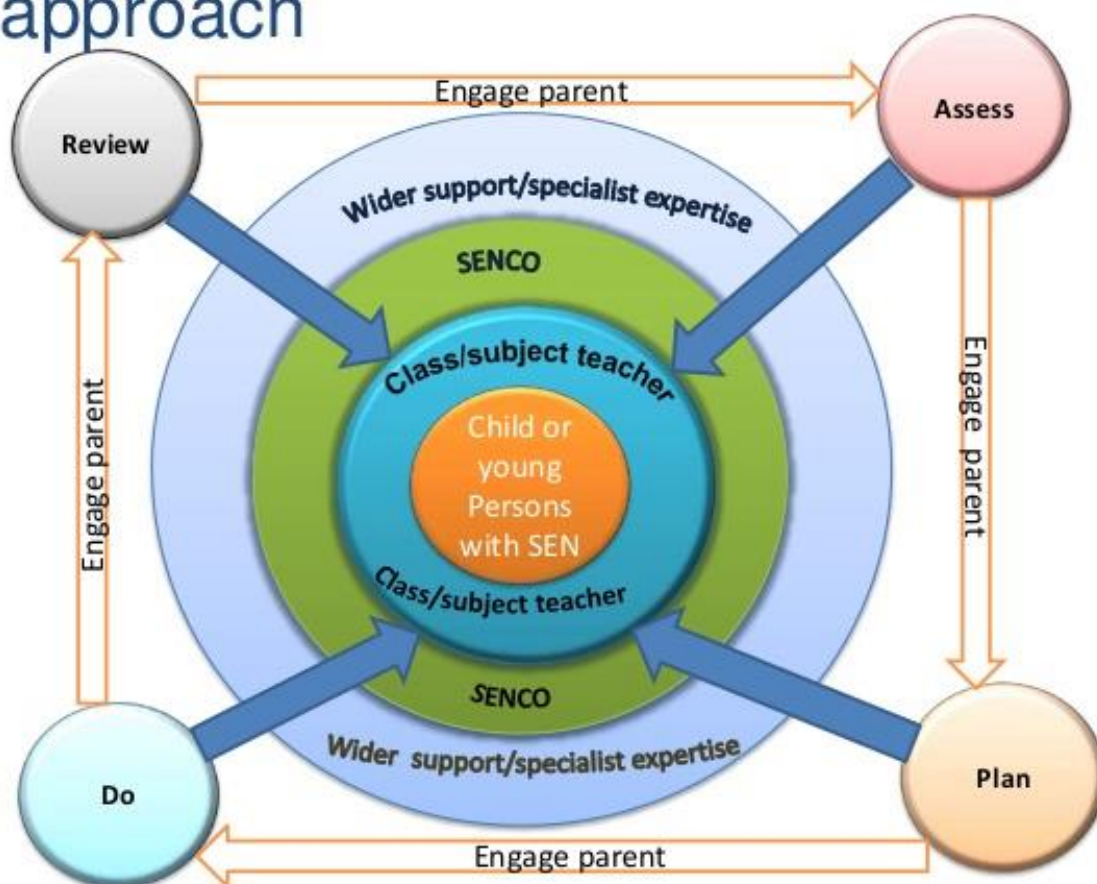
approach

Engage parent

Review

Assess

Wider support/specialist expertise

SENCO

Class/subject teacher

Child or young Persons with SEN

Class/subject teacher

SENCO

Wider support/specialist expertise

Engage parent

Engage parent

Do

Plan

Engage parent